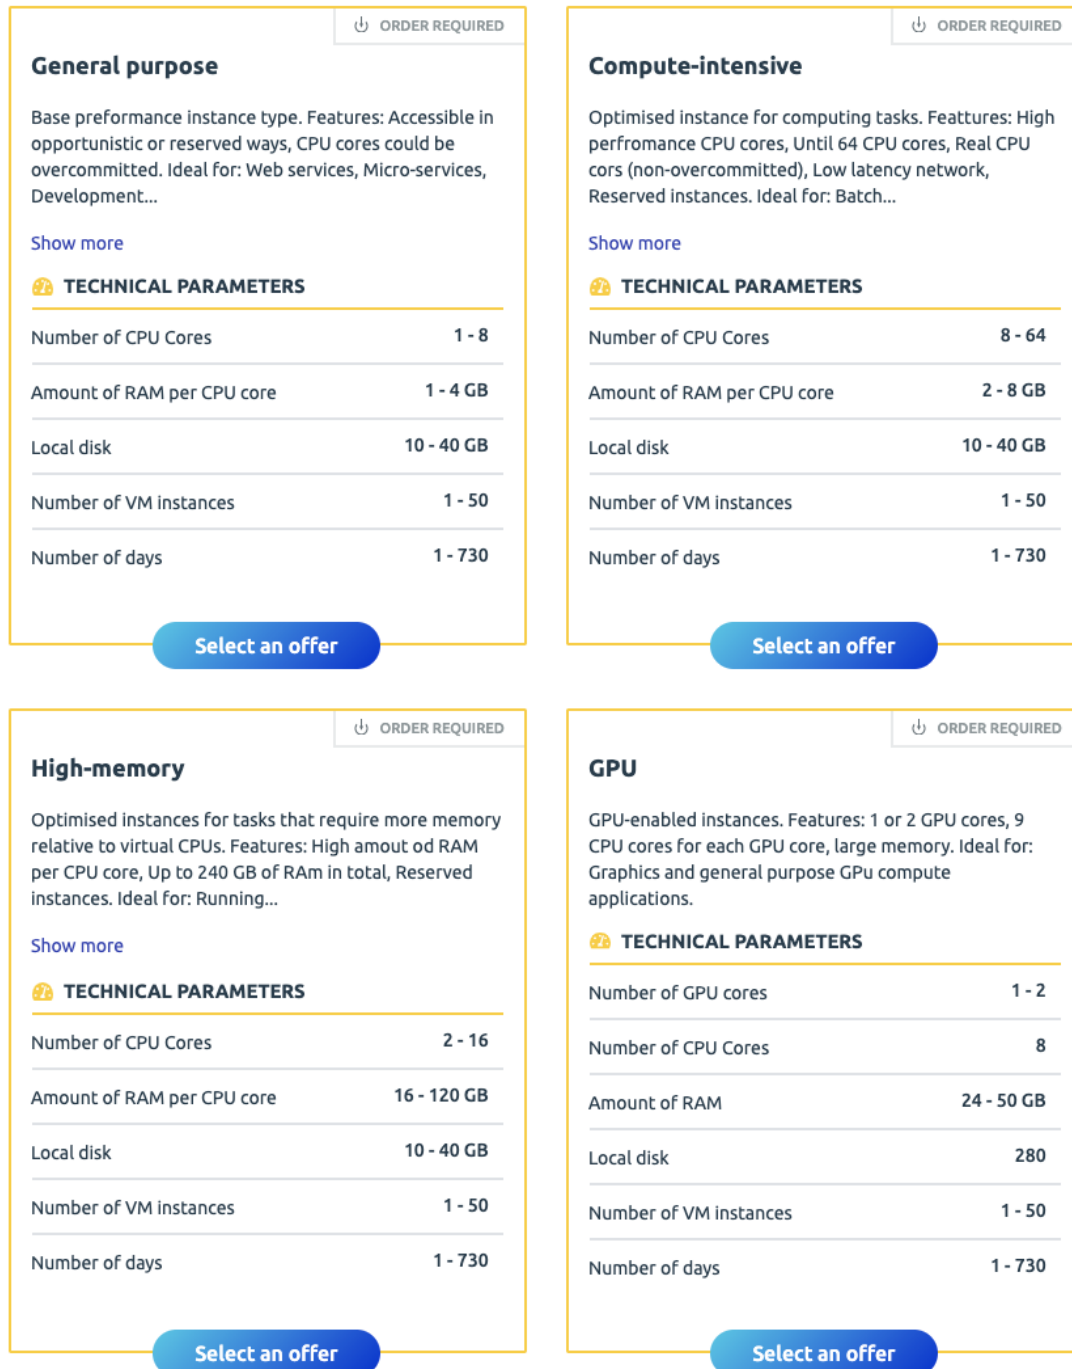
ORDER REQUIRED

General purpose

Base preformance instance type. Features: Accessible in opportunistic or reserved ways, CPU cores could be overcommitted. Ideal for: Web services, Micro-services, Development...

Show more

TECHNICAL PARAMETERS

| Number of CPU Cores | 1 - 8 |
|---|---|
| Amount of RAM per CPU core | 1 - 4 GB |
| Local disk | 10 - 40 GB |
| Number of VM instances | 1 - 50 |
| Number of days | 1 - 730 |

Select an offer

ORDER REQUIRED

Compute-intensive

Optimised instance for computing tasks. Feattures: High perfromance CPU cores, Until 64 CPU cores, Real CPU cors (non-overcommitted), Low latency network, Reserved instances. Ideal for: Batch...

Show more

TECHNICAL PARAMETERS

| Number of CPU Cores | 8 - 64 |
|---|---|
| Amount of RAM per CPU core | 2 - 8 GB |
| Local disk | 10 - 40 GB |
| Number of VM instances | 1 - 50 |
| Number of days | 1 - 730 |

Select an offer

ORDER REQUIRED

High-memory

Optimised instances for tasks that require more memory relative to virtual CPUs. Features: High amout od RAM per CPU core, Up to 240 GB of RAm in total, Reserved instances. Ideal for: Running...

Show more

TECHNICAL PARAMETERS

| Number of CPU Cores | 2 - 16 |
|---|---|
| Amount of RAM per CPU core | 16 - 120 GB |
| Local disk | 10 - 40 GB |
| Number of VM instances | 1 - 50 |
| Number of days | 1 - 730 |

Select an offer

ORDER REQUIRED

GPU

GPU-enabled instances. Features: 1 or 2 GPU cores, 9 CPU cores for each GPU core, large memory. Ideal for: Graphics and general purpose GPu compute applications.

TECHNICAL PARAMETERS

| Number of GPU cores | 1 - 2 |
|---|---|
| Number of CPU Cores | 8 |
| Amount of RAM | 24 - 50 GB |
| Local disk | 280 |
| Number of VM instances | 1 - 50 |
| Number of days | 1 - 730 |

Select an offer